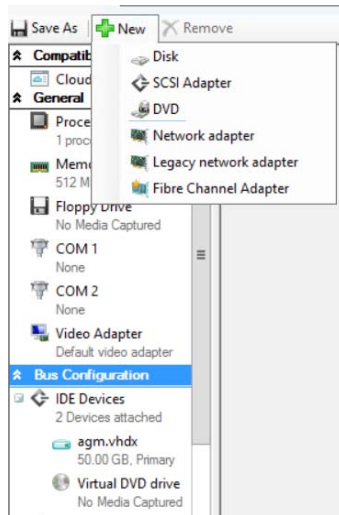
Save As New Remove

Compatib

Cloud

General

Proce

1 proc

Memo

512 M

Floppy Drive

No Media Captured

COM 1

None

COM 2

None

Video Adapter

Default video adapter

Bus Configuration

IDE Devices

2 Devices attached

agm.vhdx

50.00 GB, Primary

Virtual DVD drive

No Media Captured

Disk

SCSI Adapter

DVD

Network adapter

Legacy network adapter

Fibre Channel Adapter